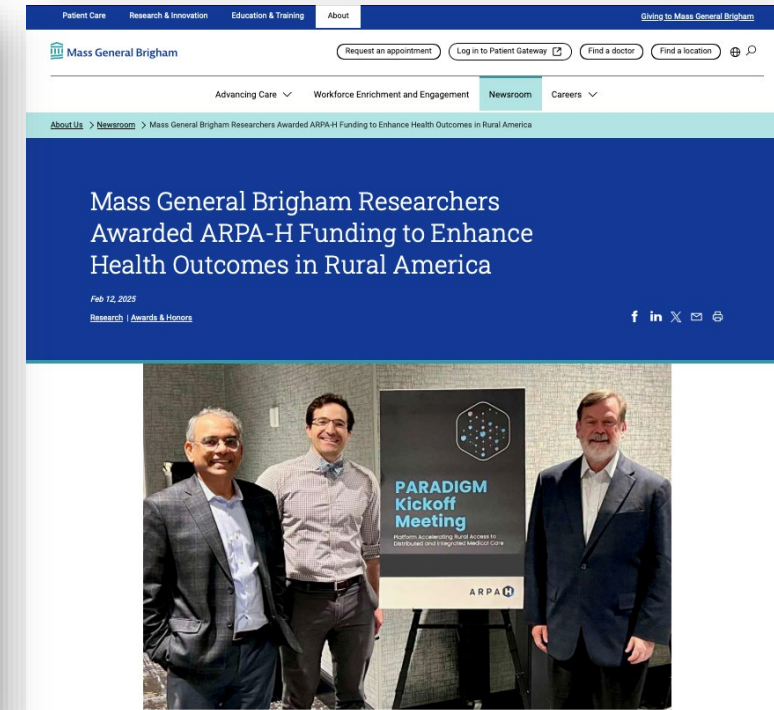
Patient Care Research & Innovation Education & Training About Giving to Mass General Brigham

Mass General Brigham

Request an appointment Log in to Patient Gateway Find a doctor Find a location

Advancing Care Workforce Enrichment and Engagement Newsroom Careers

About Us > Newsroom > Mass General Brigham Researchers Awarded ARPA-H Funding to Enhance Health Outcomes in Rural America

Mass General Brigham Researchers Awarded ARPA-H Funding to Enhance Health Outcomes in Rural America

Feb 12, 2025

Research | Awards & Honors

PARADIGM Kickoff Meeting

Platform Accelerating Rural Access to Distributed and Integrated Medical Care

ARPA-H